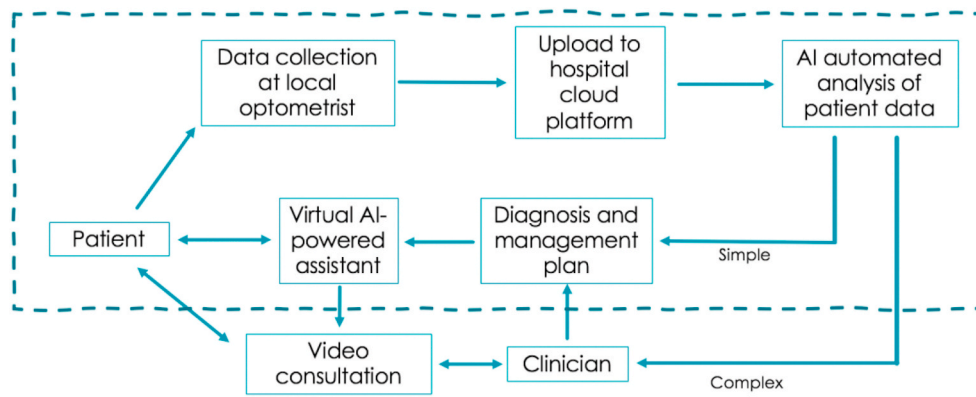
Data collection at local optometrist

Upload to hospital cloud platform

AI automated analysis of patient data

Patient

Virtual AI-powered assistant

Diagnosis and management plan

Simple

Video consultation

Clinician

Complex